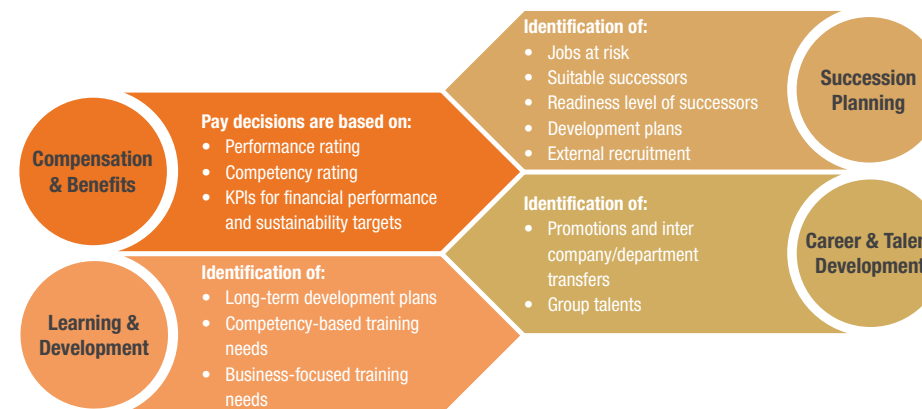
Compensation & Benefits

Pay decisions are based on:
- Performance rating
- Competency rating
- KPIs for financial performance and sustainability targets

Learning & Development

Identification of:
- Long-term development plans
- Competency-based training needs
- Business-focused training needs

Identification of:
- Jobs at risk
- Suitable successors
- Readiness level of successors
- Development plans
- External recruitment

Succession Planning

Identification of:
- Promotions and inter company/department transfers
- Group talents

Career & Talen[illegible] Development